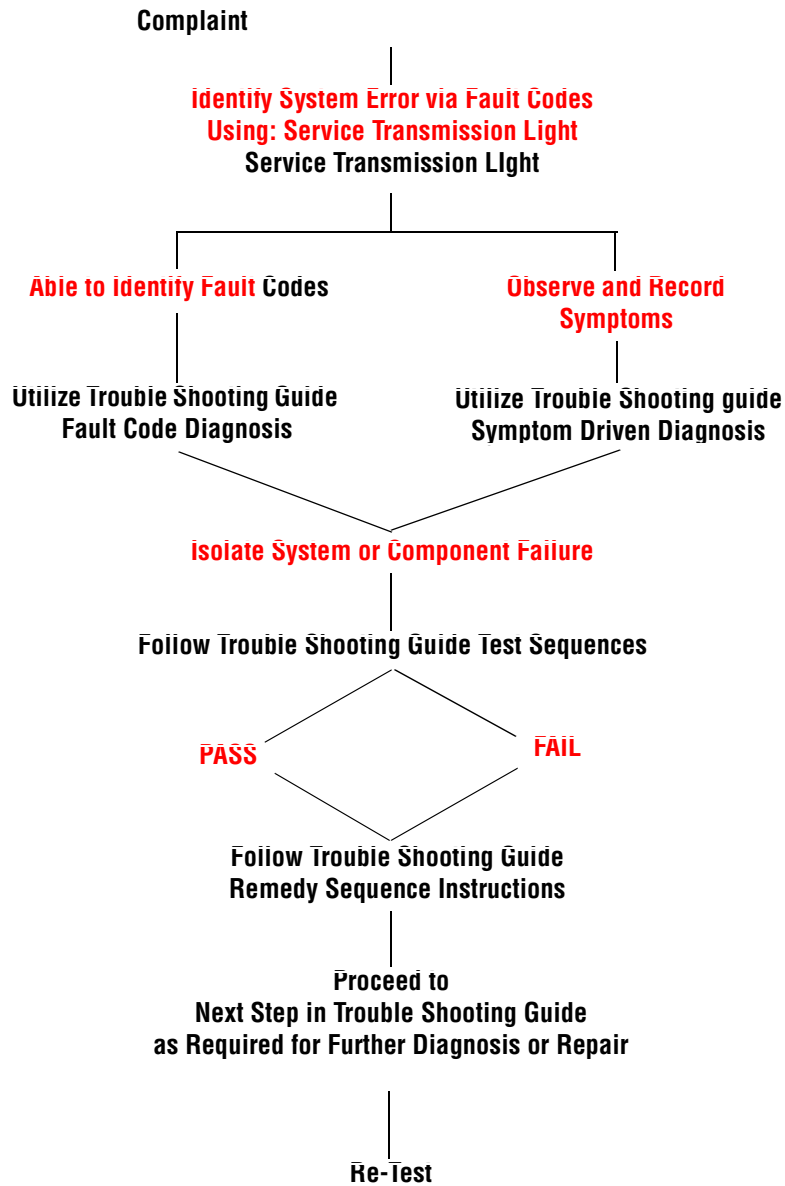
Complaint

Identify System Error via Fault Codes
Using: Service Transmission Light
Service Transmission LIght

Able to Identify Fault Codes

Observe and Record Symptoms

Utilize Trouble Shooting Guide
Fault Code Diagnosis

Utilize Trouble Shooting guide
Symptom Driven Diagnosis

Isolate System or Component Failure

Follow Trouble Shooting Guide Test Sequences

PASS

FAIL

Follow Trouble Shooting Guide
Remedy Sequence Instructions

Proceed to
Next Step in Trouble Shooting Guide
as Required for Further Diagnosis or Repair

Re-Test